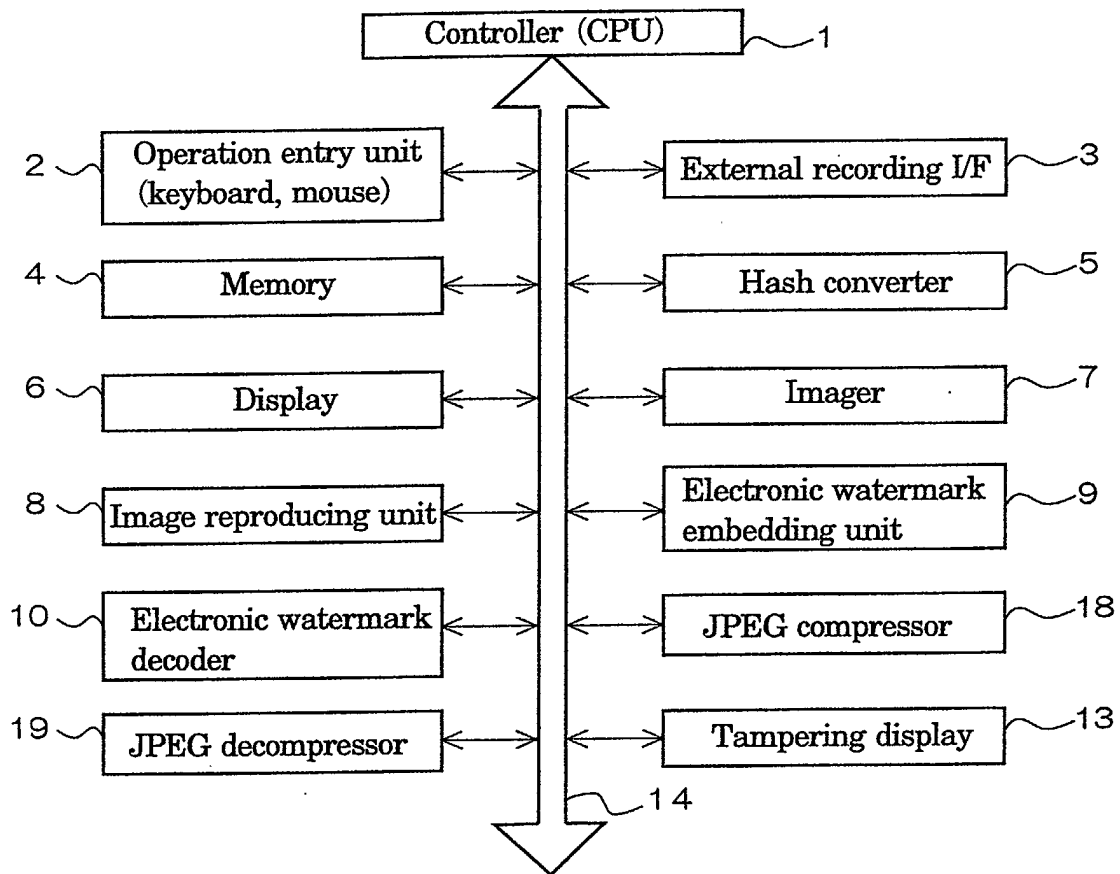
Controller (CPU) 1

2 Operation entry unit (keyboard, mouse)

External recording I/F 3

4 Memory

Hash converter 5

6 Display

Imager 7

8 Image reproducing unit

Electronic watermark embedding unit 9

10 Electronic watermark decoder

JPEG compressor 18

19 JPEG decompressor

Tampering display 13

14